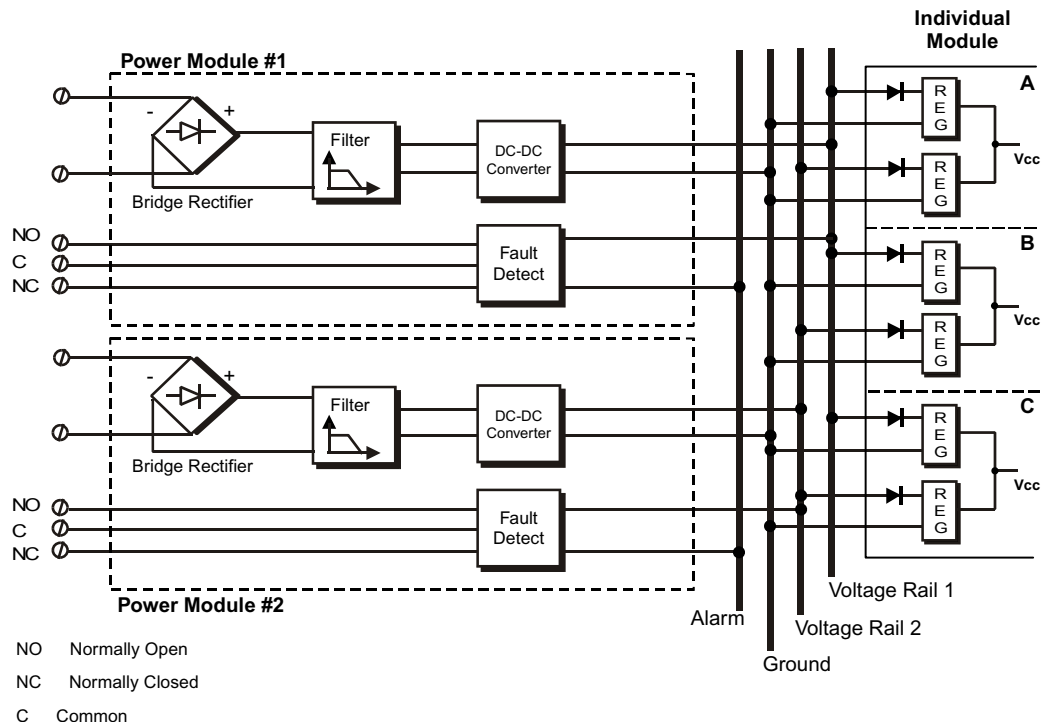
Individual Module

Power Module #1

Filter

DC-DC Converter

Bridge Rectifier

NO
C
NC

Fault Detect

A

REG

Vcc

REG

B

REG

Vcc

REG

C

REG

Vcc

REG

Filter

DC-DC Converter

Bridge Rectifier

NO
C
NC

Fault Detect

Power Module #2

Voltage Rail 1

Alarm

Voltage Rail 2

Ground

NO Normally Open

NC Normally Closed

C Common